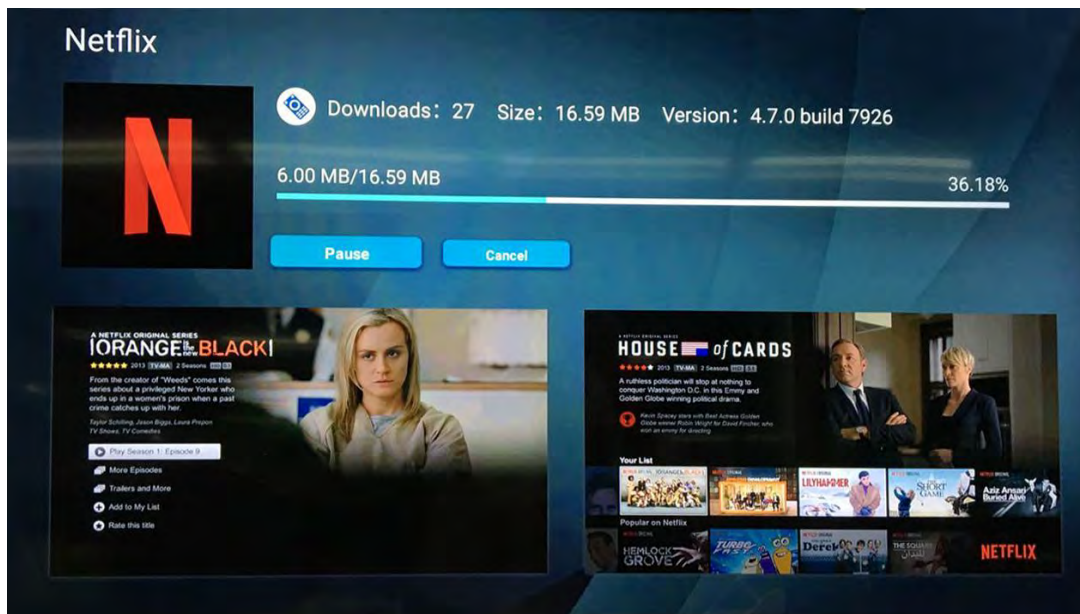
Netflix

Downloads：27 Size：16.59 MB Version：4.7.0 build 7926

6.00 MB/16.59 MB

36.18%

Pause

Cancel

A NETFLIX ORIGINAL SERIES
ORANGE is the new BLACK
2013 TV-MA 2 Seasons HD 5.1
From the creator of "Weeds" comes this series about a privileged New Yorker who ends up in a women's prison when a past crime catches up with her.
Taylor Schilling, Jason Biggs, Laura Prepon
TV Shows, TV Comedies

Play Season 1: Episode 9
More Episodes
Trailers and More
Add to My List
Rate this title

A NETFLIX ORIGINAL SERIES
HOUSE of CARDS
2013 TV-MA 2 Seasons HD 5.1
A ruthless politician will stop at nothing to conquer Washington D.C. in this Emmy and Golden Globe winning political drama.
Kevin Spacey stars with Best Actress Golden Globe winner Robin Wright for David Fincher, who won an emmy for directing

Your List
ORANGE is the new BLACK
LILYHAMMER
THE SHORT GAME
Aziz Ansari Buried Alive

Popular on Netflix
HEMLOCK GROVE
TURBO FAST
Derek
THE SQUARE
NETFLIX